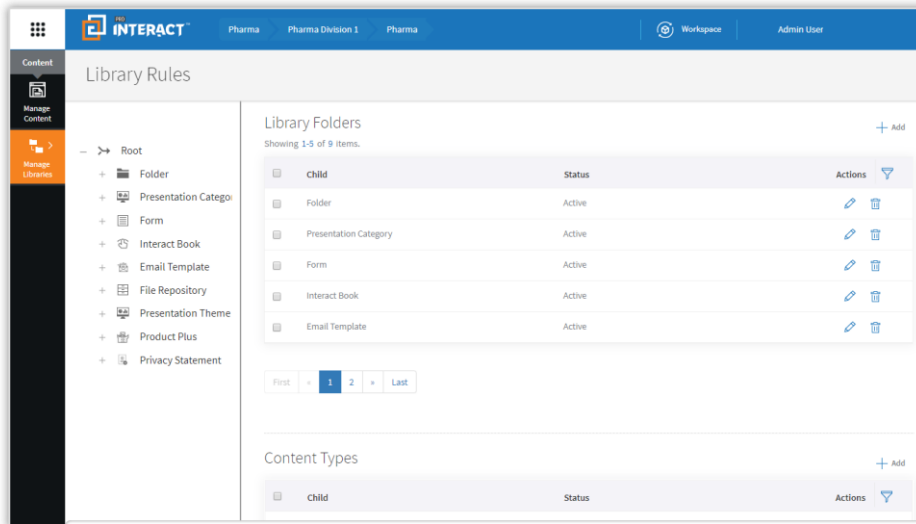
PRO INTERACT™ Pharma Pharma Division 1 Pharma Workspace Admin User

Content
Manage Content
Manage Libraries

Library Rules

– Root
+ Folder
+ Presentation Categor
+ Form
+ Interact Book
+ Email Template
+ File Repository
+ Presentation Theme
+ Product Plus
+ Privacy Statement

Library Folders
+ Add
Showing 1-5 of 9 items.

| | Child | Status | Actions |
|---|---|---|---|
| | Folder | Active | |
| | Presentation Category | Active | |
| | Form | Active | |
| | Interact Book | Active | |
| | Email Template | Active | |

First « 1 2 » Last

Content Types
+ Add

| | Child | Status | Actions |
|---|---|---|---|